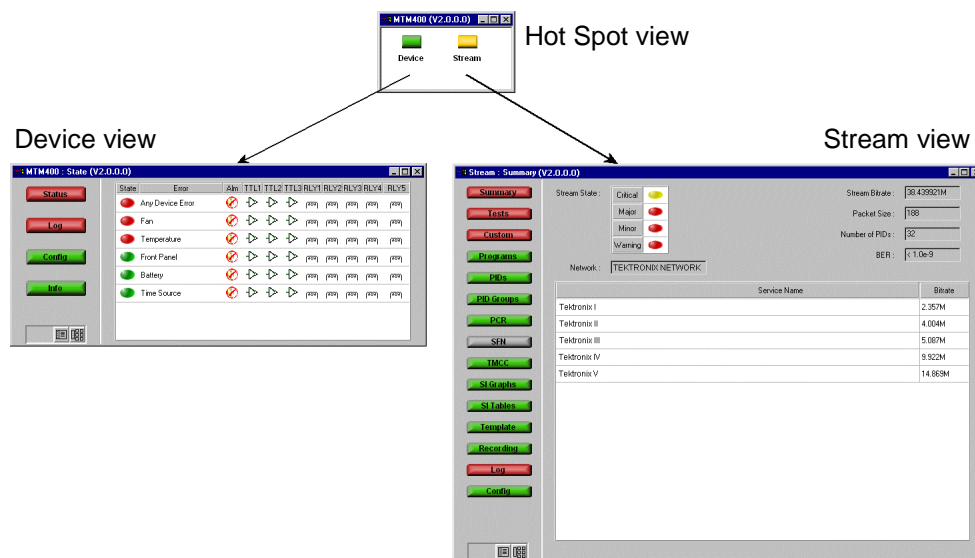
MTM400 (V2.0.0.0)

Device Stream

Hot Spot view

Device view

Stream view

MTM400 : State (V2.0.0.0)

Status

Log

Config

Info

| State | Error | Alm | TTL1 | TTL2 | TTL3 | RLY1 | RLY2 | RLY3 | RLY4 | RLY5 |
|---|---|---|---|---|---|---|---|---|---|---|
| | Any Device Error | | | | | | | | | |
| | Fan | | | | | | | | | |
| | Temperature | | | | | | | | | |
| | Front Panel | | | | | | | | | |
| | Battery | | | | | | | | | |
| | Time Source | | | | | | | | | |

Stream : Summary (V2.0.0.0)

Summary

Tests

Custom

Programs

PIDs

PID Groups

PCR

SFN

TMCC

SI Graphs

SI Tables

Template

Recording

Log

Config

Stream State :

Critical

Major

Minor

Warning

Stream Bitrate : 38.439921M

Packet Size : 188

Number of PIDs : 32

BER : < 1.0e-9

Network : TEKTRONIX NETWORK

| Service Name | Bitrate |
|---|---|
| Tektronix I | 2.357M |
| Tektronix II | 4.004M |
| Tektronix III | 5.087M |
| Tektronix IV | 9.922M |
| Tektronix V | 14.869M |